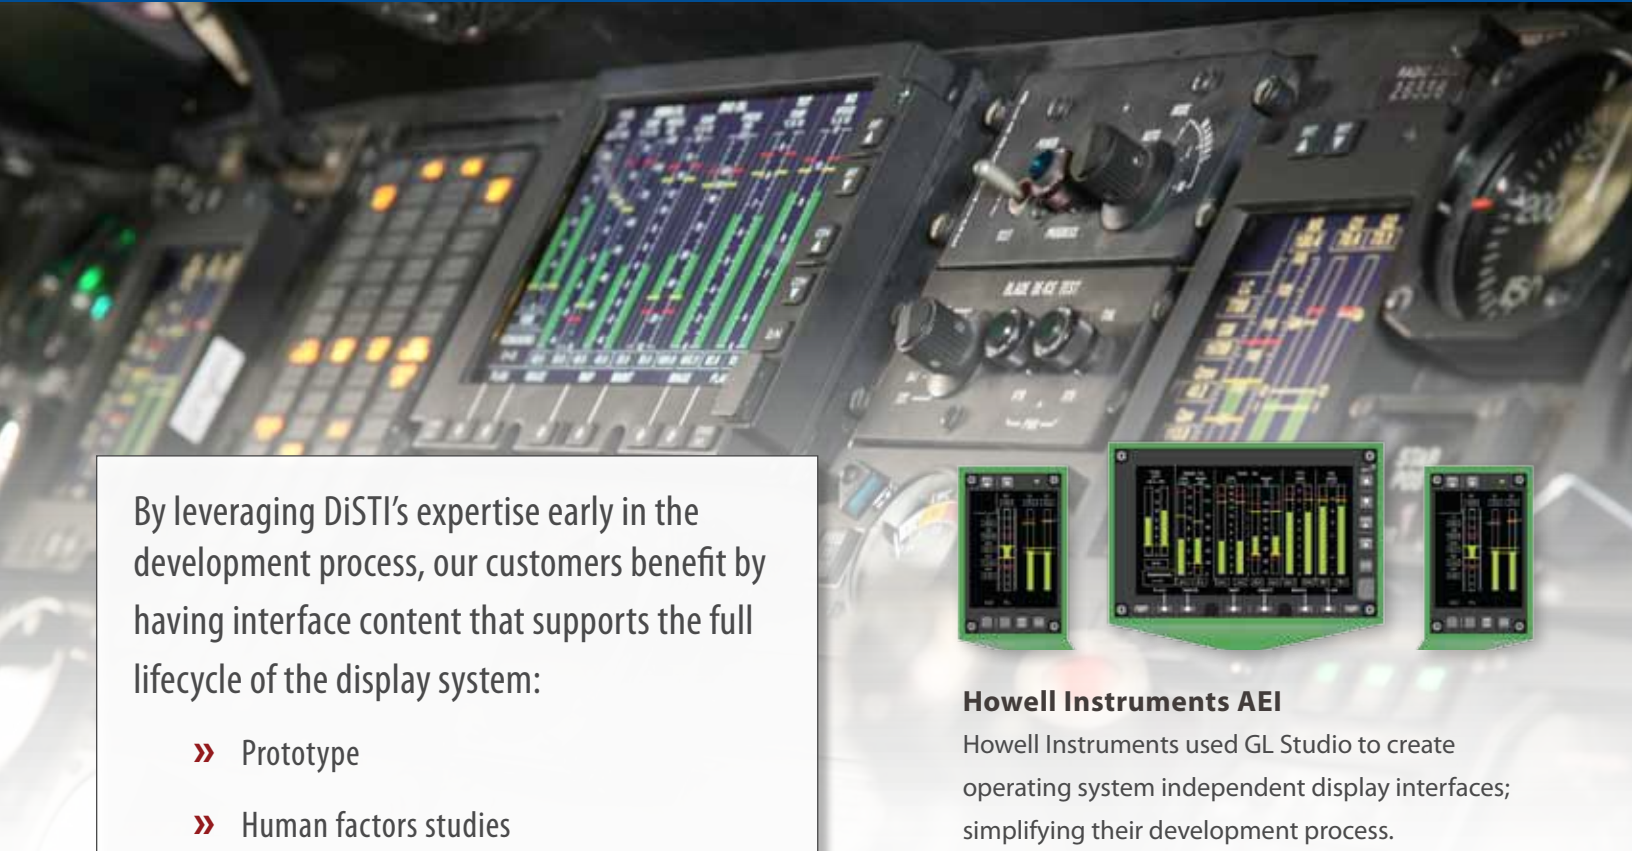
By leveraging DiSTI's expertise early in the development process, our customers benefit by having interface content that supports the full lifecycle of the display system:

» Prototype

» Human factors studies

Howell Instruments AEI

Howell Instruments used GL Studio to create operating system independent display interfaces; simplifying their development process.